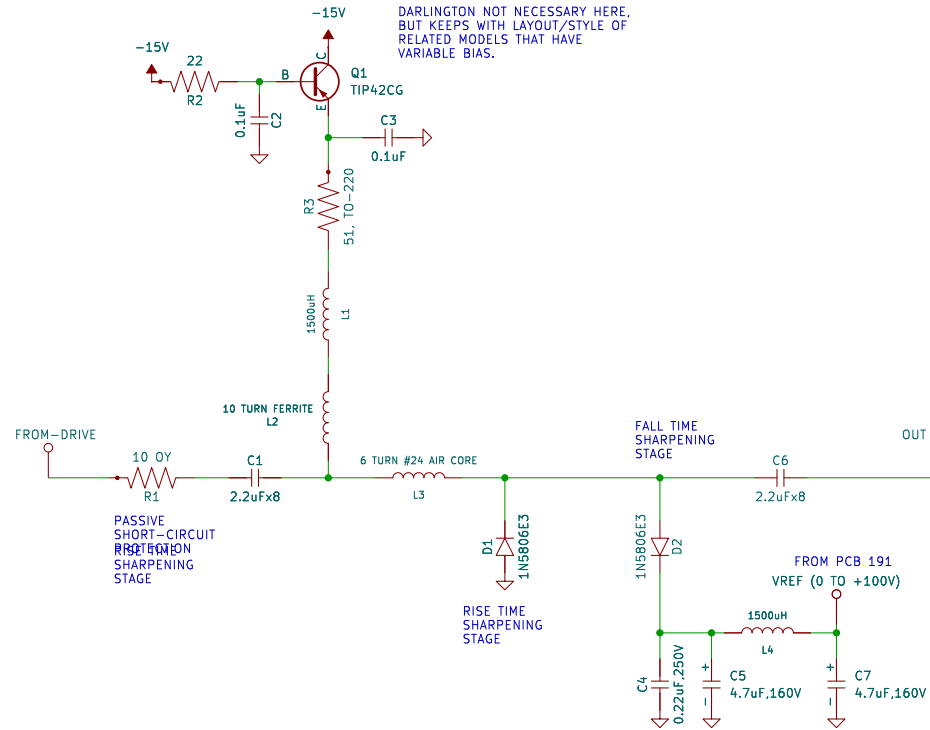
-15V

DARLINGTON NOT NECESSARY HERE, BUT KEEPS WITH LAYOUT/STYLE OF RELATED MODELS THAT HAVE VARIABLE BIAS.

-15V

22

R2

B

C

E

Q1
TIP42CG

0.1uF

C2

C3

0.1uF

R3

51, TO-220

1500uH

L1

10 TURN FERRITE
L2

FROM-DRIVE

10 OY

R1

C1

2.2uFx8

6 TURN #24 AIR CORE

L3

FALL TIME SHARPENING STAGE

C6

2.2uFx8

OUT

PASSIVE SHORT-CIRCUIT PROTECTION
RISE TIME SHARPENING STAGE

D1

1N5806E3

1N5806E3

D2

FROM PCB 191

VREF (0 TO +100V)

RISE TIME SHARPENING STAGE

1500uH

L4

C4

0.22uF,250V

+

-

C5

4.7uF,160V

+

-

C7

4.7uF,160V